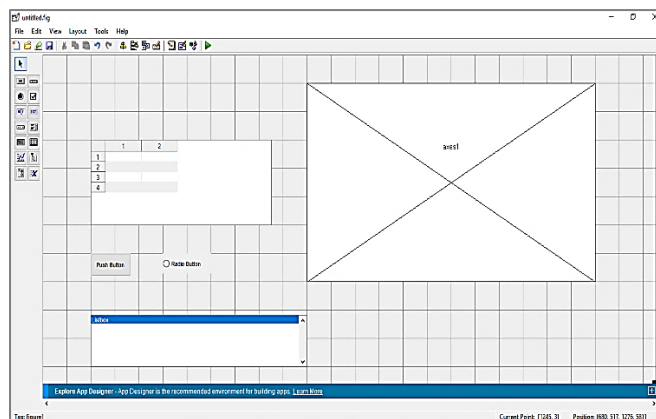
untitled.fig

File Edit View Layout Tools Help

| | 1 | 2 |
|---|---|---|
| 1 | | |
| 2 | | |
| 3 | | |
| 4 | | |

axes1

Push Button

Radio Button

listbox

Explore App Designer - App Designer is the recommended environment for building apps. Learn More

Tag: figure1

Current Point: [1245, 3]

Position: [680, 317, 1276, 581]